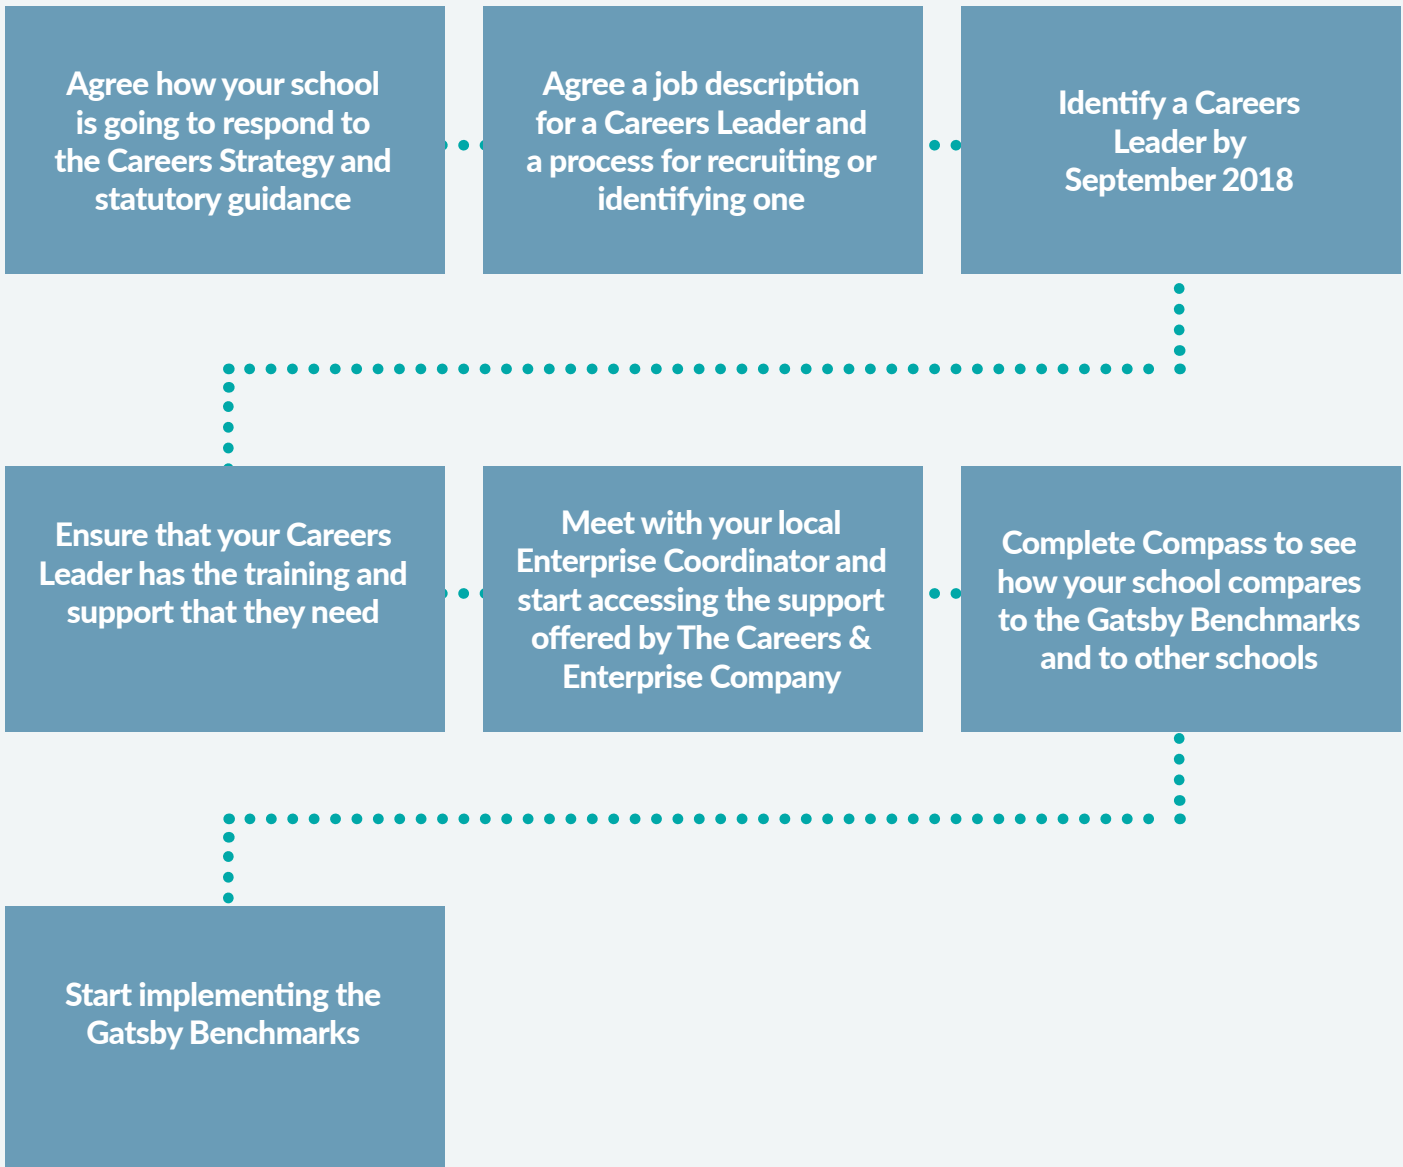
Agree how your school is going to respond to the Careers Strategy and statutory guidance

Agree a job description for a Careers Leader and a process for recruiting or identifying one

Identify a Careers Leader by September 2018

Ensure that your Careers Leader has the training and support that they need

Meet with your local Enterprise Coordinator and start accessing the support offered by The Careers & Enterprise Company

Complete Compass to see how your school compares to the Gatsby Benchmarks and to other schools

Start implementing the Gatsby Benchmarks